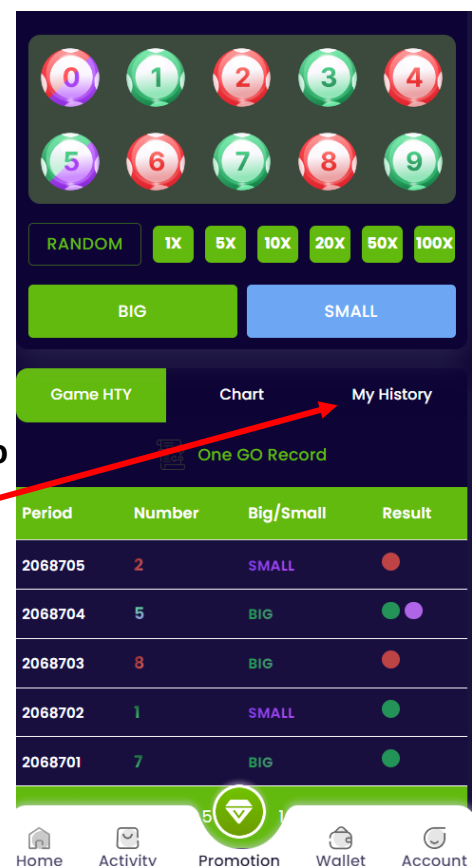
0 1 2 3 4
5 6 7 8 9

RANDOM 1X 5X 10X 20X 50X 100X

BIG SMALL

Game HTY Chart My History

p

One GO Record

| Period | Number | Big/Small | Result |
|---|---|---|---|
| 2068705 | 2 | SMALL | |
| 2068704 | 5 | BIG | |
| 2068703 | 8 | BIG | |
| 2068702 | 1 | SMALL | |
| 2068701 | 7 | BIG | |

5 1

Home Activity Promotion Wallet Account